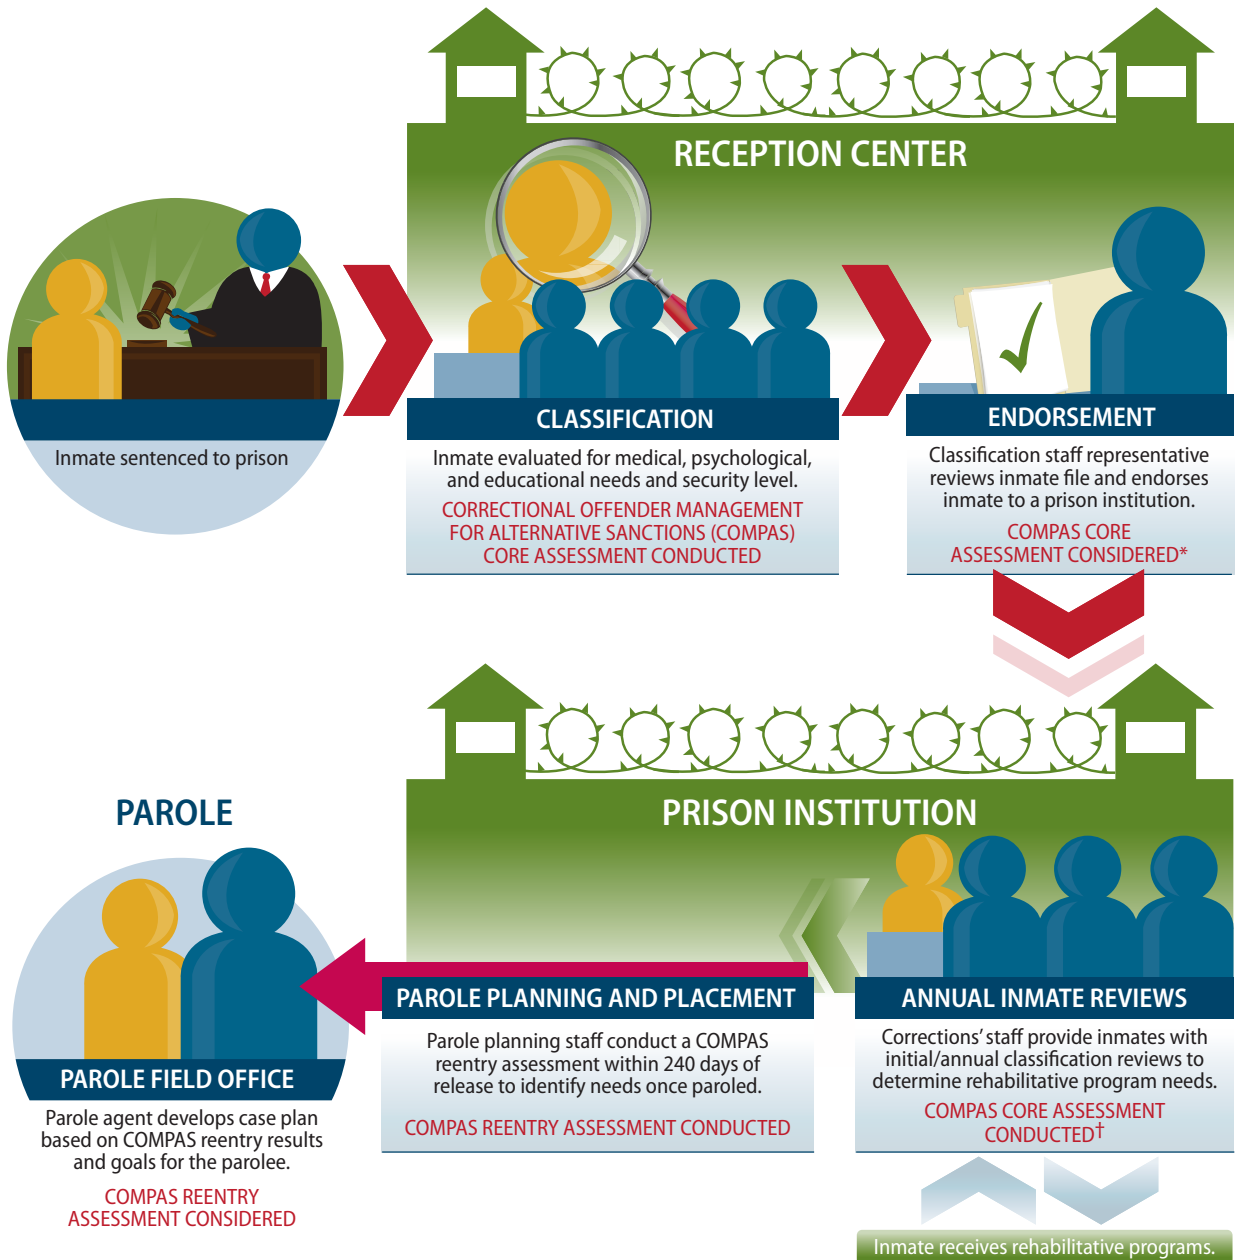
Inmate sentenced to prison

RECEPTION CENTER

CLASSIFICATION

Inmate evaluated for medical, psychological, and educational needs and security level.

CORRECTIONAL OFFENDER MANAGEMENT FOR ALTERNATIVE SANCTIONS (COMPAS) CORE ASSESSMENT CONDUCTED

ENDORSEMENT

Classification staff representative reviews inmate file and endorses inmate to a prison institution.

COMPAS CORE ASSESSMENT CONSIDERED*

PRISON INSTITUTION

PAROLE

PAROLE FIELD OFFICE

Parole agent develops case plan based on COMPAS reentry results and goals for the parolee.

COMPAS REENTRY ASSESSMENT CONSIDERED

PAROLE PLANNING AND PLACEMENT

Parole planning staff conduct a COMPAS reentry assessment within 240 days of release to identify needs once paroled.

COMPAS REENTRY ASSESSMENT CONDUCTED

ANNUAL INMATE REVIEWS

Corrections' staff provide inmates with initial/annual classification reviews to determine rehabilitative program needs.

COMPAS CORE ASSESSMENT CONDUCTED†

Inmate receives rehabilitative programs.